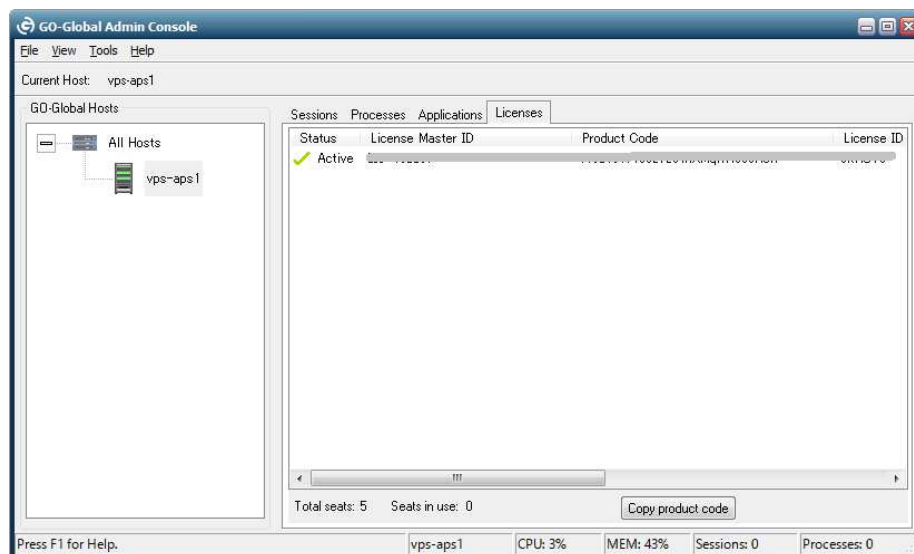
GO-Global Admin Console

File View Tools Help

Current Host: vps-aps1

GO-Global Hosts

All Hosts

vps-aps1

Sessions Processes Applications Licenses

| Status | License Master ID | Product Code | License ID |
|---|---|---|---|
| Active | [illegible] | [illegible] | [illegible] |

Total seats: 5 Seats in use: 0

Copy product code

Press F1 for Help. vps-aps1 CPU: 3% MEM: 43% Sessions: 0 Processes: 0